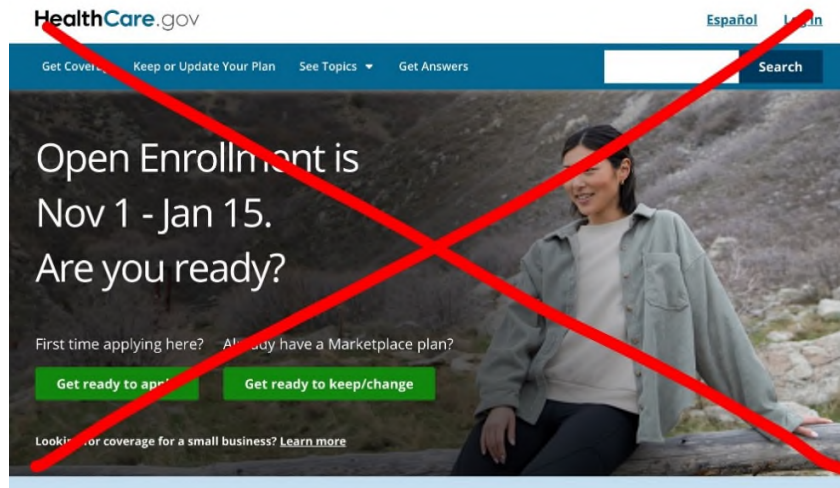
HealthCare.gov

Español Log In

Get Covera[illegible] Keep or Update Your Plan See Topics Get Answers

Search

Open Enrollm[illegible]nt is Nov 1 - Jan 15. Are you ready?

First time applying here? Al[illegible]dy have a Marketplace plan?

Get ready to app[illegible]

Get ready to keep/change

Looki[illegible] for coverage for a small business? Learn more